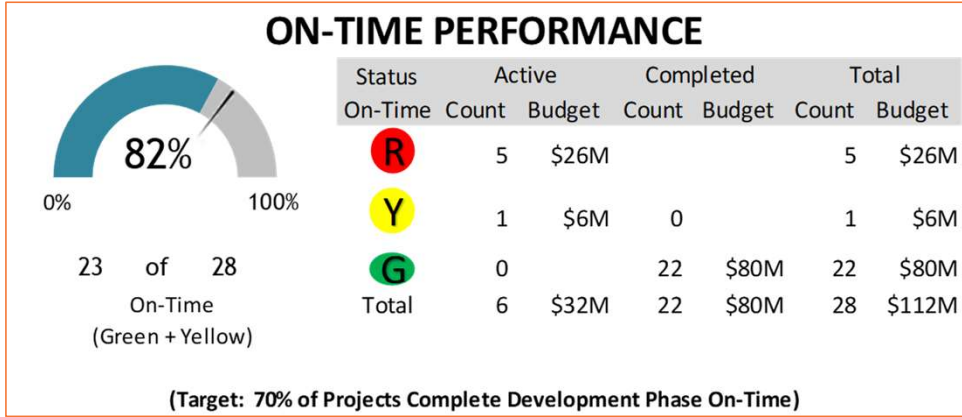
ON-TIME PERFORMANCE

82%

0%

100%

23 of 28

On-Time (Green + Yellow)

| Status On-Time | Active Count | Active Budget | Completed Count | Completed Budget | Total Count | Total Budget |
|---|---|---|---|---|---|---|
| R | 5 | \$26M | | | 5 | \$26M |
| Y | 1 | \$6M | 0 | | 1 | \$6M |
| G | 0 | | 22 | \$80M | 22 | \$80M |
| Total | 6 | \$32M | 22 | \$80M | 28 | \$112M |

(Target: 70% of Projects Complete Development Phase On-Time)